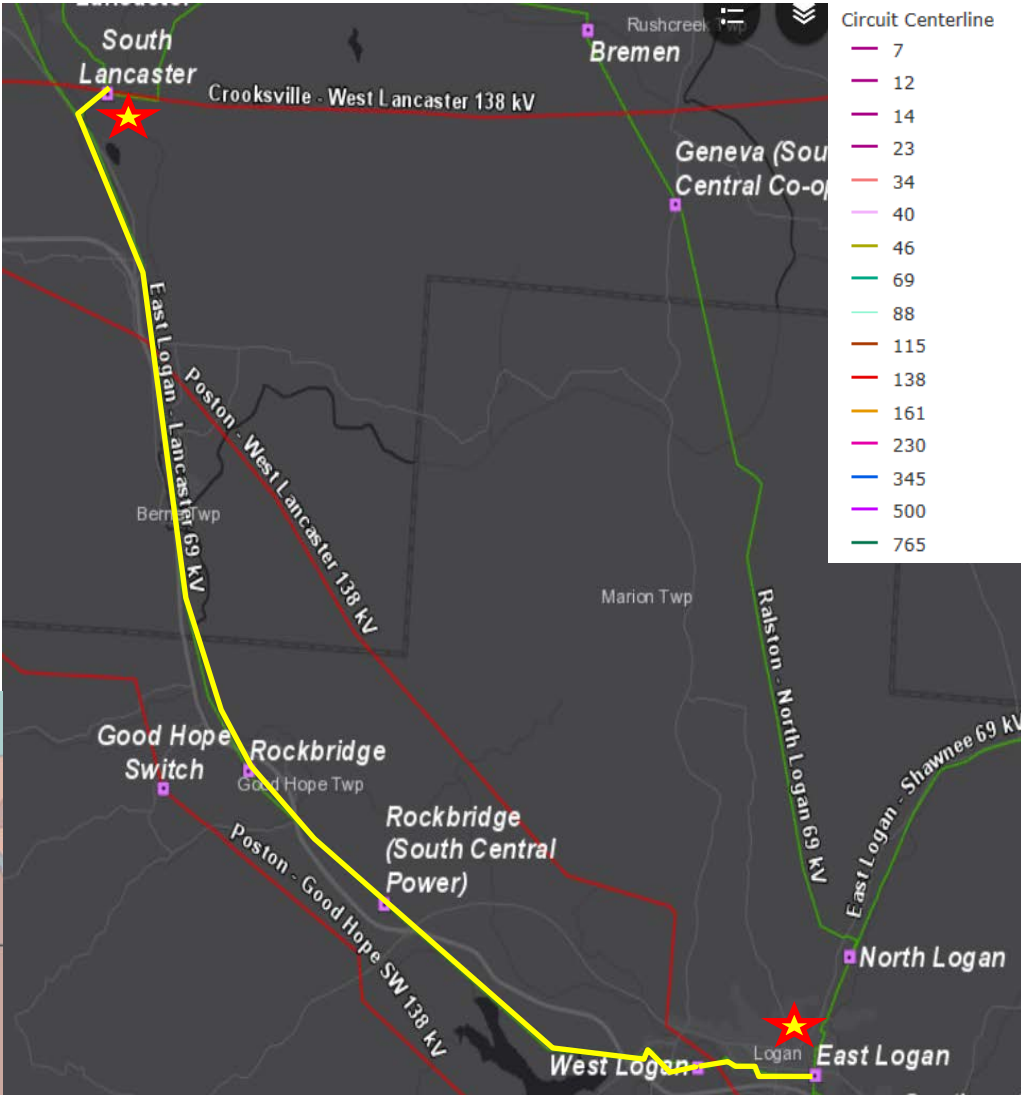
South Lancaster

Crooksville - West Lancaster 138 kV

Rushcreek Twp

Bremen

Geneva (Sou Central Co-op

Circuit Centerline

| 7 |
| 12 |
| 14 |
| 23 |
| 34 |
| 40 |
| 46 |
| 69 |
| 88 |
| 115 |
| 138 |
| 161 |
| 230 |
| 345 |
| 500 |
| 765 |

East Logan - Lancaster 69 kV

Poston - West Lancaster 138 kV

Berne Twp

Marion Twp

Ralston - North Logan 69 kV

East Logan - Shawnee 69 kV

Good Hope Switch

Rockbridge

Good Hope Twp

Rockbridge (South Central Power)

Poston - Good Hope SW 138 kV

North Logan

West Logan

Logan

East Logan